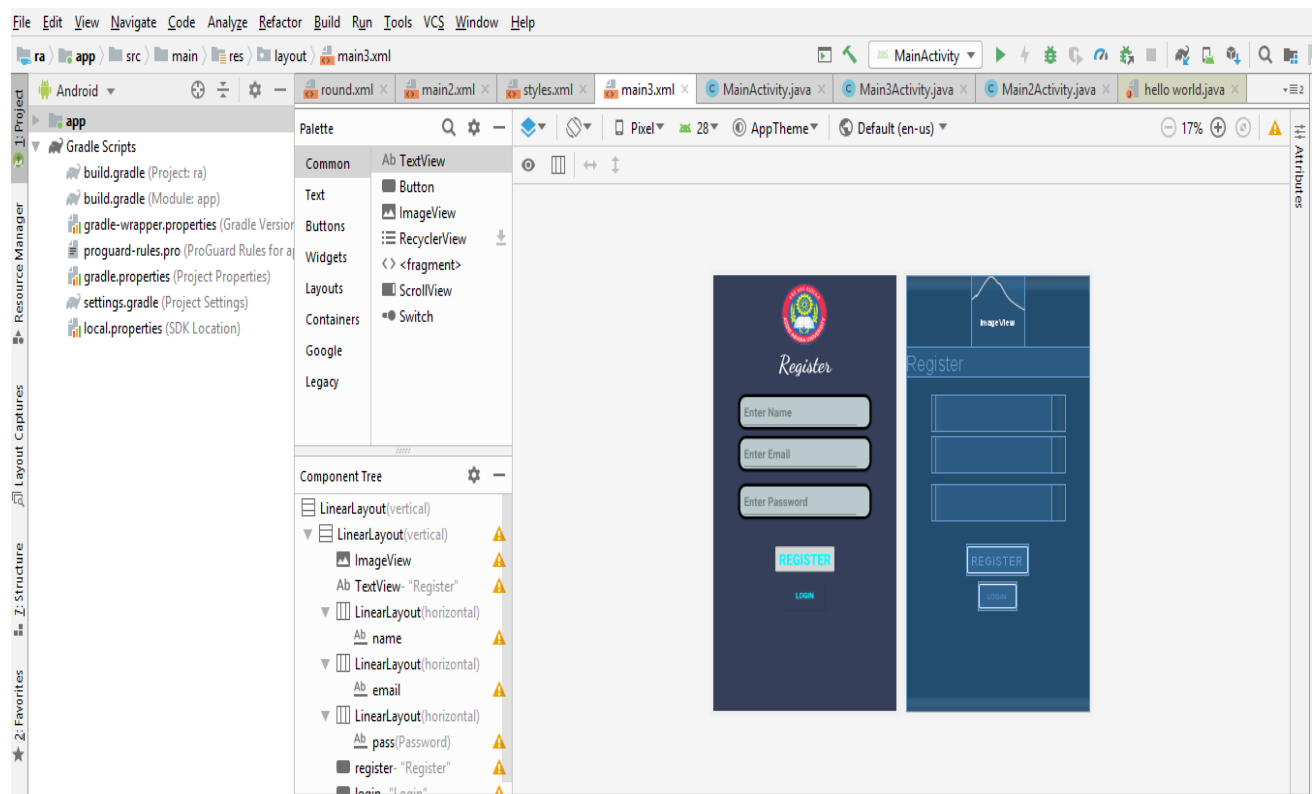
File Edit View Navigate Code Analyze Refactor Build Run Tools VCS Window Help

ra 〉 app 〉 src 〉 main 〉 res 〉 layout 〉 main3.xml

MainActivity ▾

1: Project

Android ▾

app
Gradle Scripts
build.gradle (Project: ra)
build.gradle (Module: app)
gradle-wrapper.properties (Gradle Version
proguard-rules.pro (ProGuard Rules for a
gradle.properties (Project Properties)
settings.gradle (Project Settings)
local.properties (SDK Location)

Resource Manager
Layout Captures
Z: Structure
2: Favorites

round.xml × main2.xml × styles.xml × main3.xml × MainActivity.java × Main3Activity.java × Main2Activity.java × hello world.java ×

Palette

Common
Text
Buttons
Widgets
Layouts
Containers
Google
Legacy

Ab TextView
Button
ImageView
RecyclerView
<> <fragment>
ScrollView
Switch

Pixel ▾ 28 ▾ AppTheme ▾ Default (en-us) ▾ 17%

Attributes

Component Tree

LinearLayout(vertical)
LinearLayout(vertical)
ImageView
Ab TextView- "Register"
LinearLayout(horizontal)
Ab name
LinearLayout(horizontal)
Ab email
LinearLayout(horizontal)
Ab pass(Password)
register- "Register"
login- "Login"

Register
Enter Name
Enter Email
Enter Password
REGISTER
LOGIN

ImageView
Register
REGISTER
LOGIN